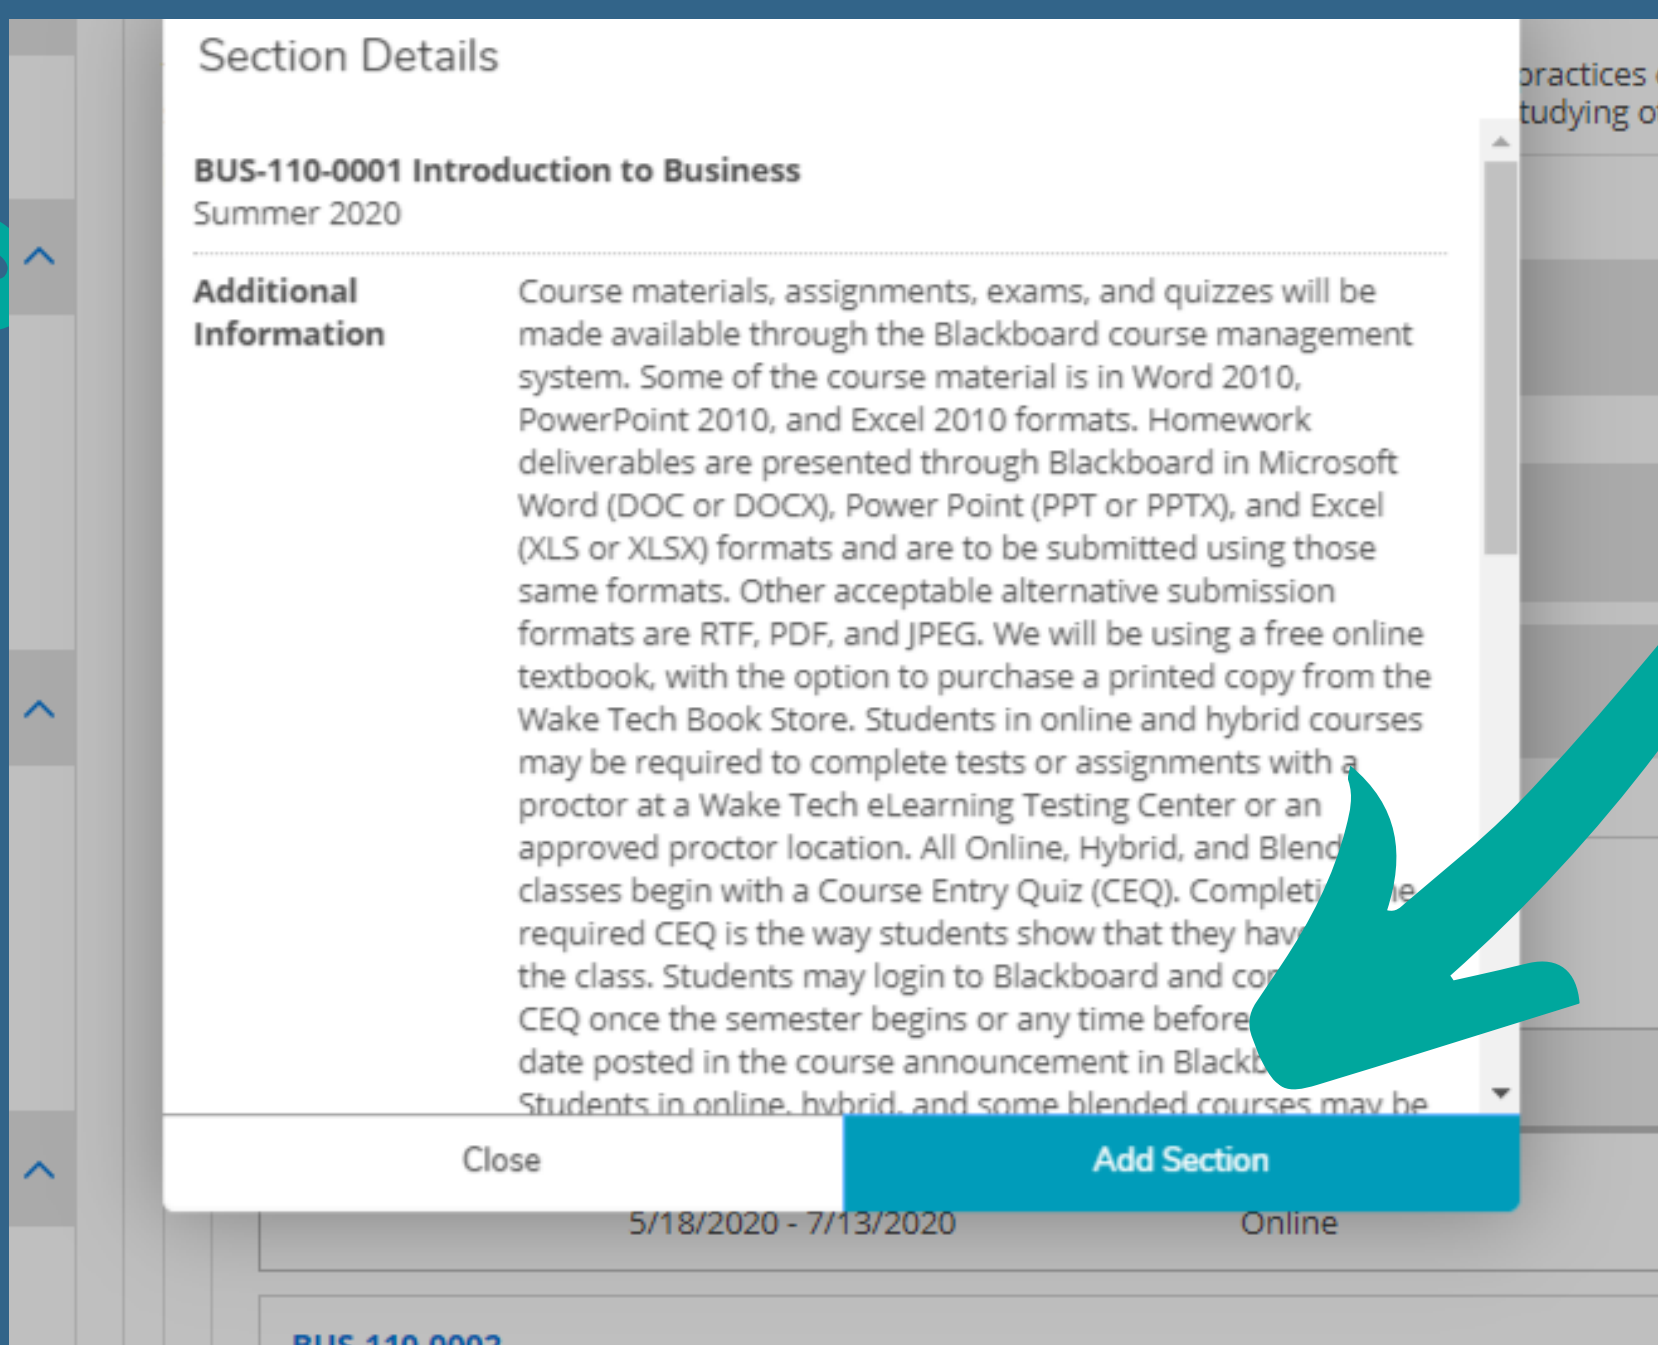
Section Details

BUS-110-0001 Introduction to Business
Summer 2020

Additional Information

Course materials, assignments, exams, and quizzes will be made available through the Blackboard course management system. Some of the course material is in Word 2010, PowerPoint 2010, and Excel 2010 formats. Homework deliverables are presented through Blackboard in Microsoft Word (DOC or DOCX), Power Point (PPT or PPTX), and Excel (XLS or XLSX) formats and are to be submitted using those same formats. Other acceptable alternative submission formats are RTF, PDF, and JPEG. We will be using a free online textbook, with the option to purchase a printed copy from the Wake Tech Book Store. Students in online and hybrid courses may be required to complete tests or assignments with a proctor at a Wake Tech eLearning Testing Center or an approved proctor location. All Online, Hybrid, and Blend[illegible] classes begin with a Course Entry Quiz (CEQ). Completi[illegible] required CEQ is the way students show that they hav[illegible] the class. Students may login to Blackboard and co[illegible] CEQ once the semester begins or any time before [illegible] date posted in the course announcement in Blackb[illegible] Students in online, hybrid, and some blended courses may be

Close

Add Section

5/18/2020 - 7/13/2020

Online

practices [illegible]
tudying o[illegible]

BUS-110-0002